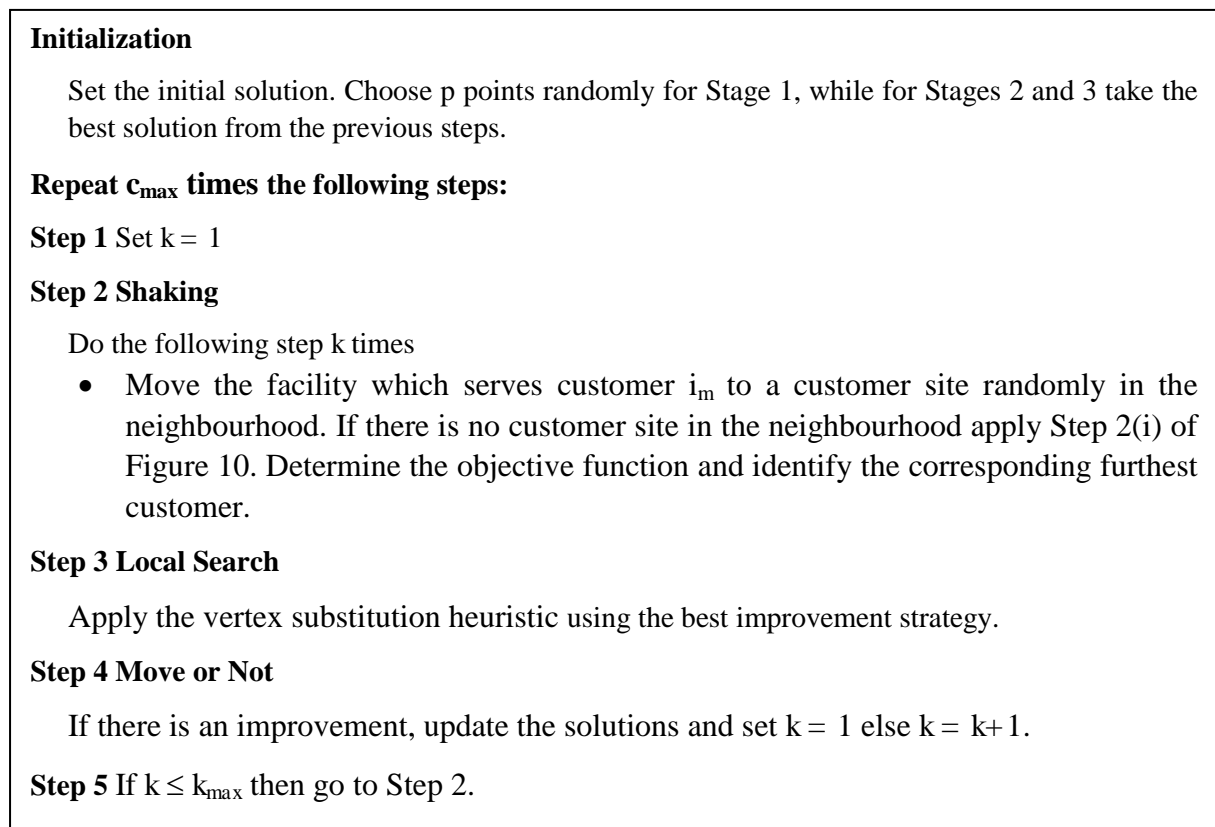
**Initialization**

Set the initial solution. Choose p points randomly for Stage 1, while for Stages 2 and 3 take the best solution from the previous steps.

**Repeat $c_{max}$ times the following steps:**

**Step 1** Set $k = 1$

**Step 2 Shaking**

Do the following step k times

- Move the facility which serves customer $i_m$ to a customer site randomly in the neighbourhood. If there is no customer site in the neighbourhood apply Step 2(i) of Figure 10. Determine the objective function and identify the corresponding furthest customer.

**Step 3 Local Search**

Apply the vertex substitution heuristic using the best improvement strategy.

**Step 4 Move or Not**

If there is an improvement, update the solutions and set $k = 1$ else $k = k+1$.

**Step 5** If $k \le k_{max}$ then go to Step 2.